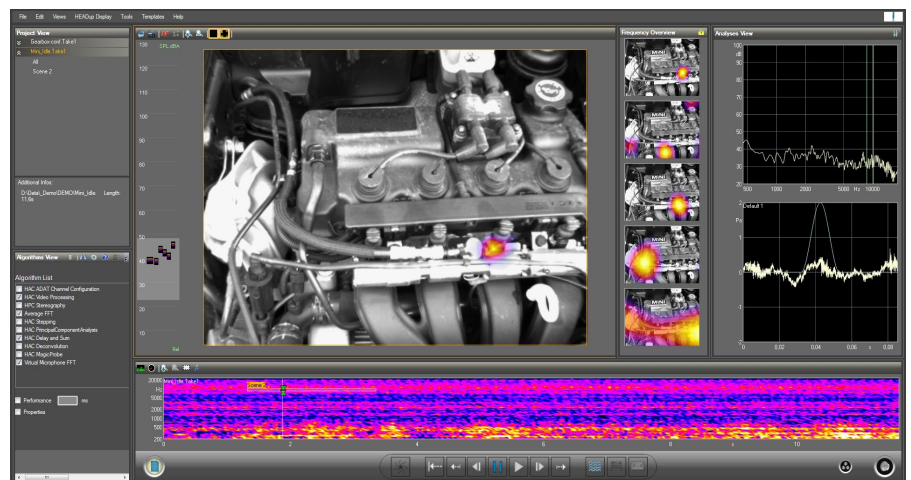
File Edit Views HEADsp Display Tools Templates Help

Project View
Beatboxcoast Take1
Mini_Idle Take1
All
Scene 2

Additional Infos:
D:\Data\_Demo\DEMO\Mini_Idle Length 11.6s

Algorithms View

Algorithm List
HAC ADAT Channel Configuration
HAC Video Processing
HPC Stereography
Average FFT
HAC Stopping
HAC PrincipalComponentAnalysis
HAC Delay and Sum
HAC Deconvolution
HAC MagicProbe
Virtual Microphone FFT

Performance ms
Properties

SPL dBA
130
120
110
100
90
80
70
60
50
40
30
20
10
Rel

Frequency Overview

Analyses View
100
dB
90
80
70
60
50
40
30
20
500 1000 2000 5000 Hz 10000

Default 1
Pa
2
1
0
-1
-2
0 0.02 0.04 0.06 s 0.08

20000
Hz
5000
2000
1000
500
200
Mini_Idle Take1
Scene 2
0 2 4 6 8 10